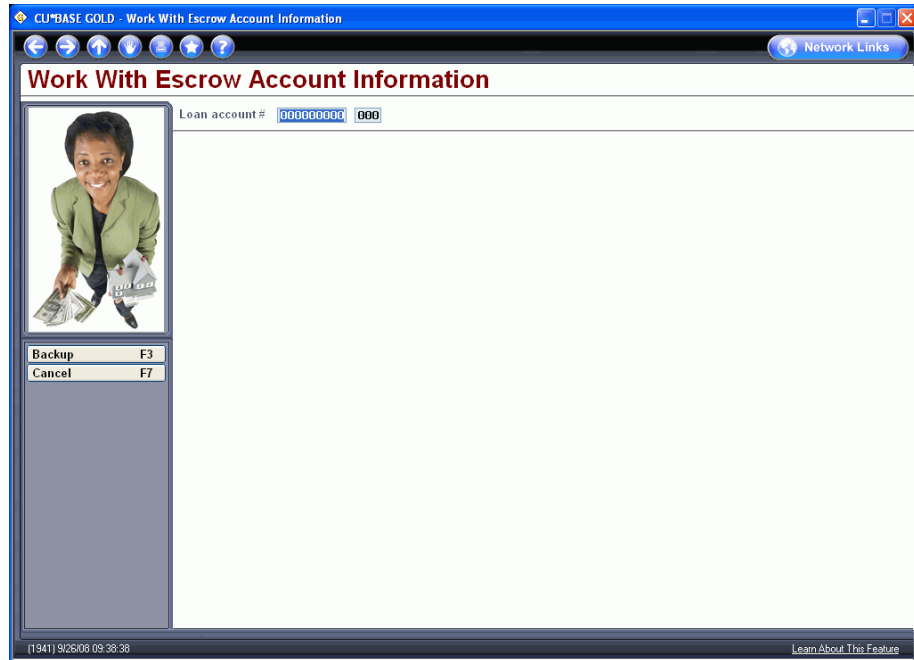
CU*BASE GOLD - Work With Escrow Account Information

Network Links

Work With Escrow Account Information

Loan account # 000000000 000

Backup F3
Cancel F7

(1941) 9/26/08 09:38:38

Learn About This Feature